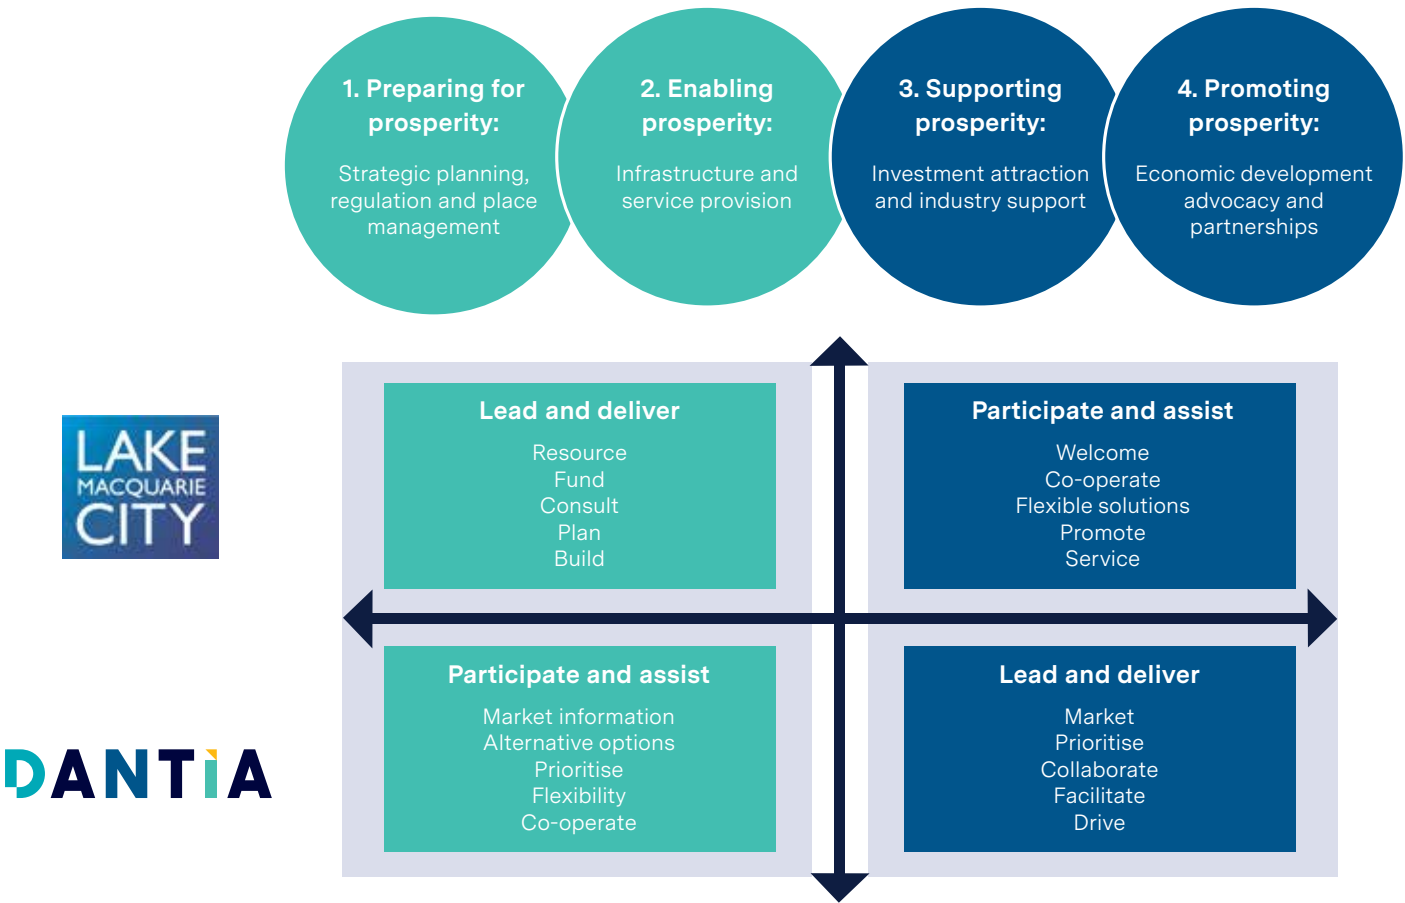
1. Preparing for prosperity:

Strategic planning, regulation and place management

2. Enabling prosperity:

Infrastructure and service provision

3. Supporting prosperity:

Investment attraction and industry support

4. Promoting prosperity:

Economic development advocacy and partnerships

LAKE MACQUARIE CITY

Lead and deliver

Resource
Fund
Consult
Plan
Build

Participate and assist

Welcome
Co-operate
Flexible solutions
Promote
Service

DANTIA

Participate and assist

Market information
Alternative options
Prioritise
Flexibility
Co-operate

Lead and deliver

Market
Prioritise
Collaborate
Facilitate
Drive